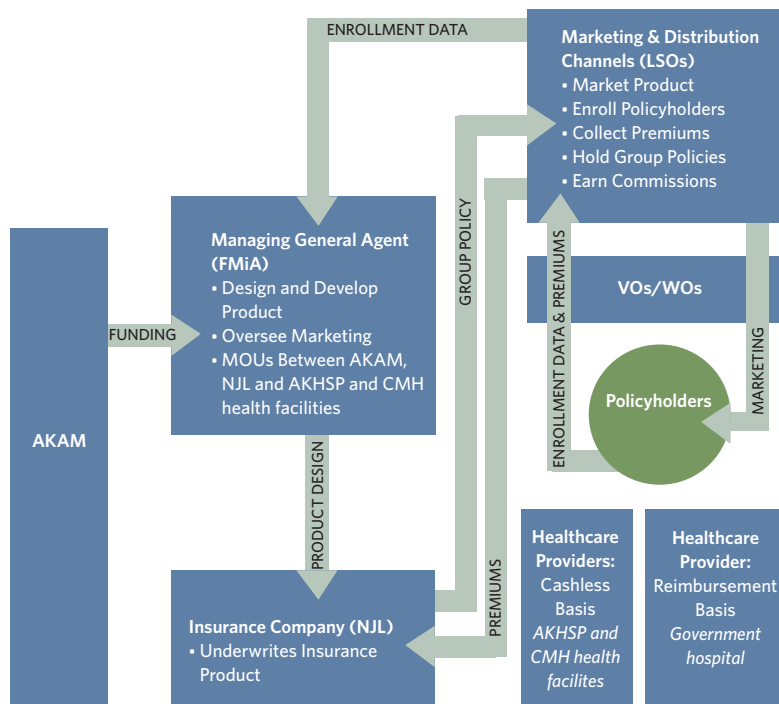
ENROLLMENT DATA

Marketing & Distribution Channels (LSOs)
• Market Product
• Enroll Policyholders
• Collect Premiums
• Hold Group Policies
• Earn Commissions

GROUP POLICY

PREMIUMS

Managing General Agent (FMiA)
• Design and Develop Product
• Oversee Marketing
• MOUs Between AKAM, NJL and AKHSP and CMH health facilities

FUNDING

AKAM

VOs/WOs

ENROLLMENT DATA & PREMIUMS

MARKETING

Policyholders

PRODUCT DESIGN

Insurance Company (NJL)
• Underwrites Insurance Product

Healthcare Providers:
Cashless Basis
*AKHSP and CMH health facilites*

Healthcare Provider:
Reimbursement Basis
*Government hospital*